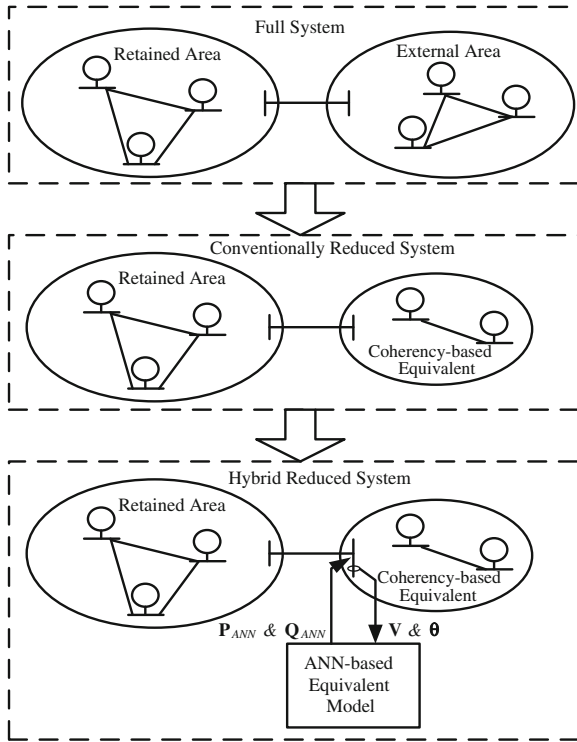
Full System

Retained Area

External Area

Conventionally Reduced System

Retained Area

Coherency-based Equivalent

Hybrid Reduced System

Retained Area

Coherency-based Equivalent

$\mathbf{P}_{ANN}$ & $\mathbf{Q}_{ANN}$

$\mathbf{V}$ & $\boldsymbol{\theta}$

ANN-based Equivalent Model